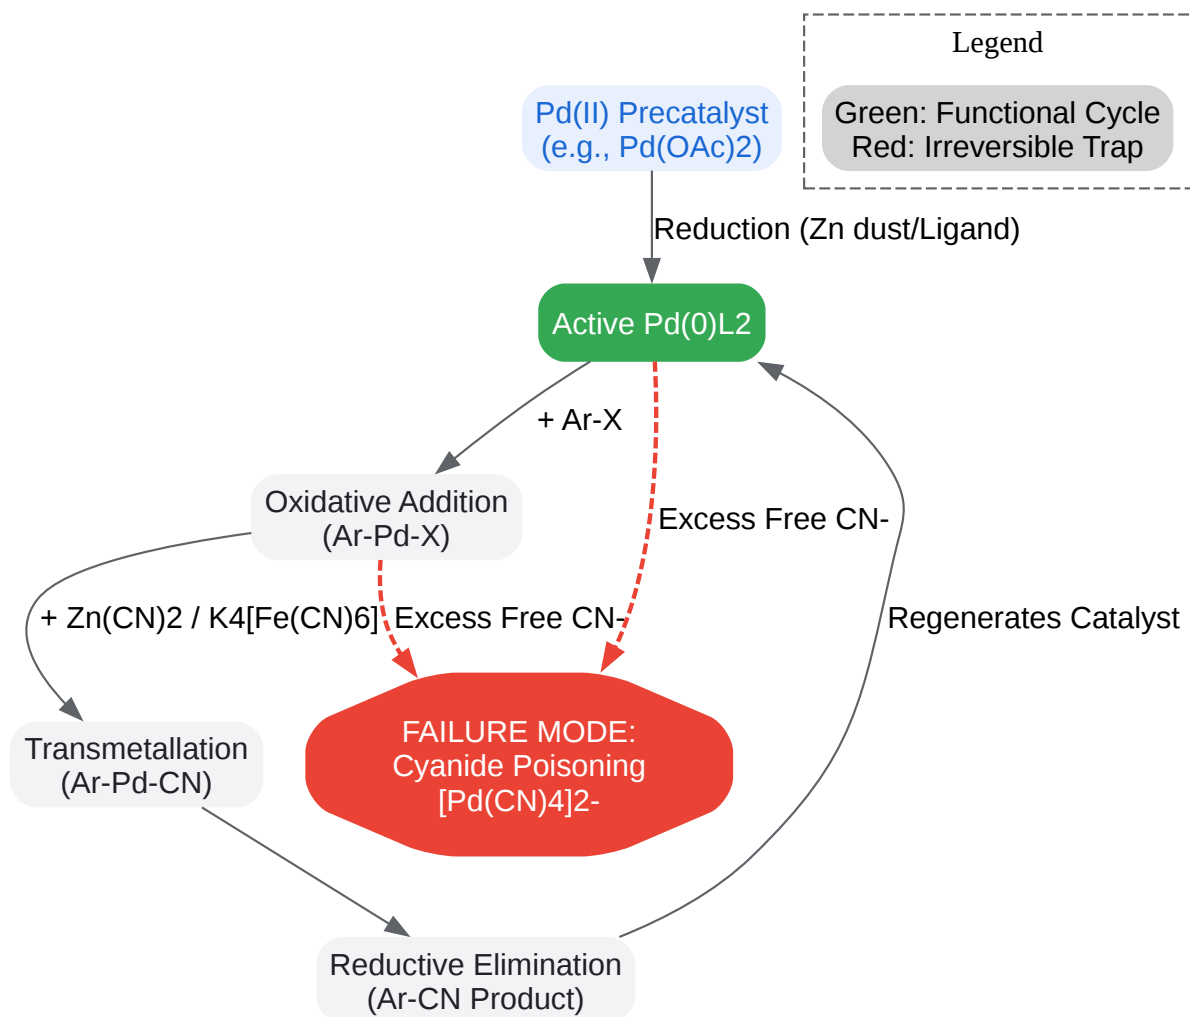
Legend

Green: Functional Cycle
Red: Irreversible Trap

Pd(II) Precatalyst
(e.g., Pd(OAc)2)

Reduction (Zn dust/Ligand)

Active Pd(0)L2

+ Ar-X

Excess Free CN-

Oxidative Addition
(Ar-Pd-X)

+ Zn(CN)2 / K4[Fe(CN)6]

Excess Free CN-

Regenerates Catalyst

Transmetallation
(Ar-Pd-CN)

FAILURE MODE:
Cyanide Poisoning
[Pd(CN)4]2-

Reductive Elimination
(Ar-CN Product)